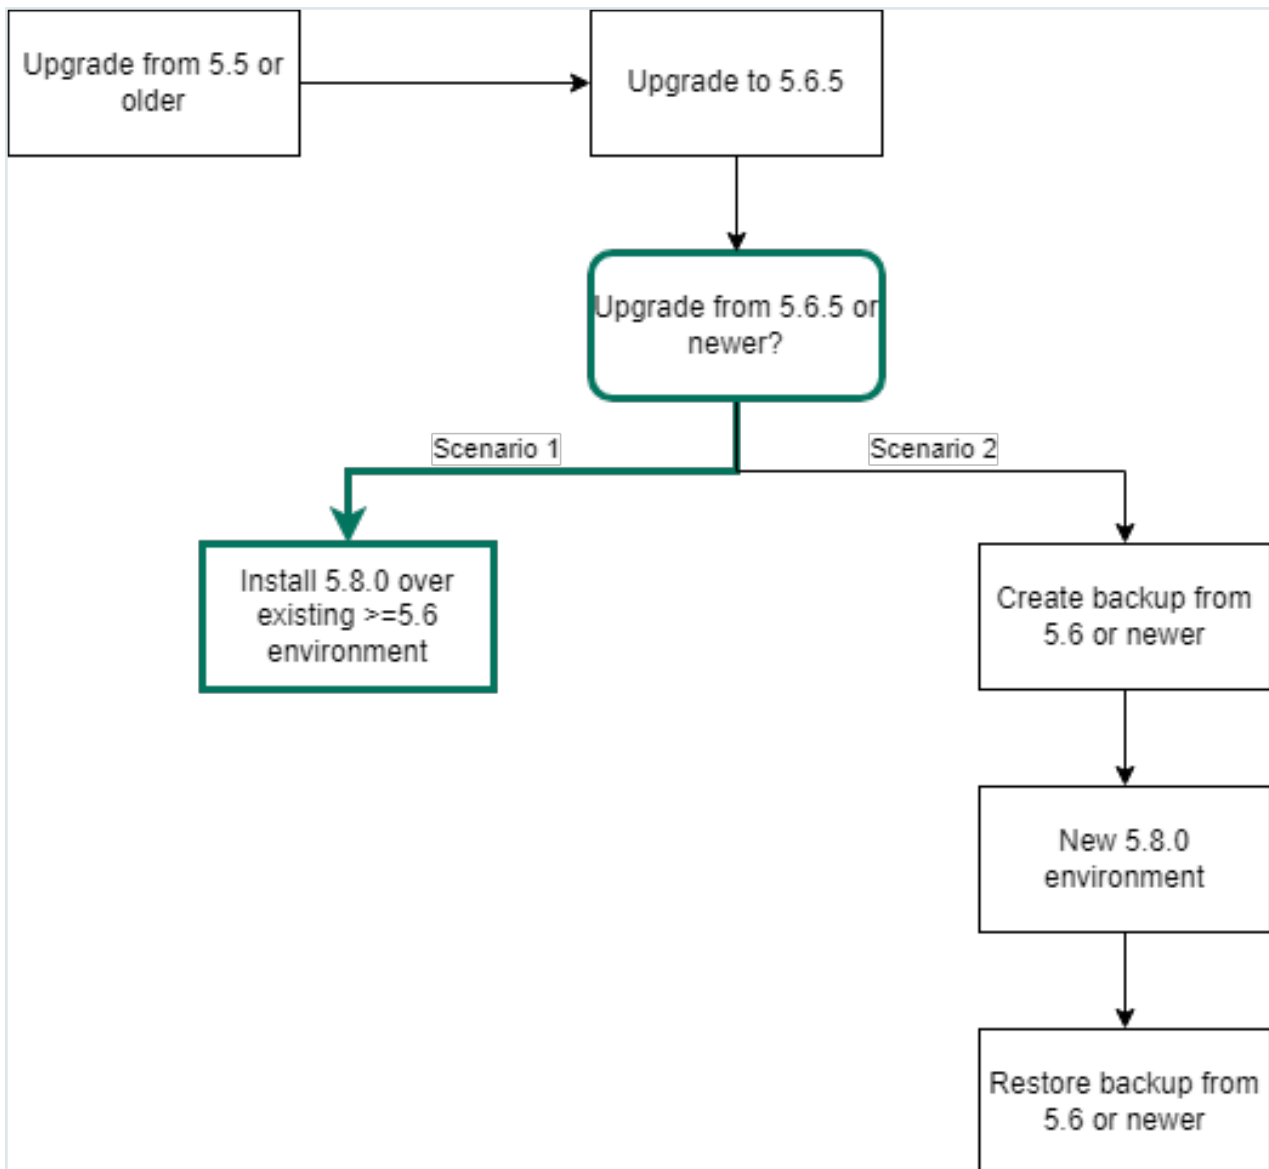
Upgrade from 5.5 or older

Upgrade to 5.6.5

Upgrade from 5.6.5 or newer?

Scenario 1

Scenario 2

Install 5.8.0 over existing >=5.6 environment

Create backup from 5.6 or newer

New 5.8.0 environment

Restore backup from 5.6 or newer